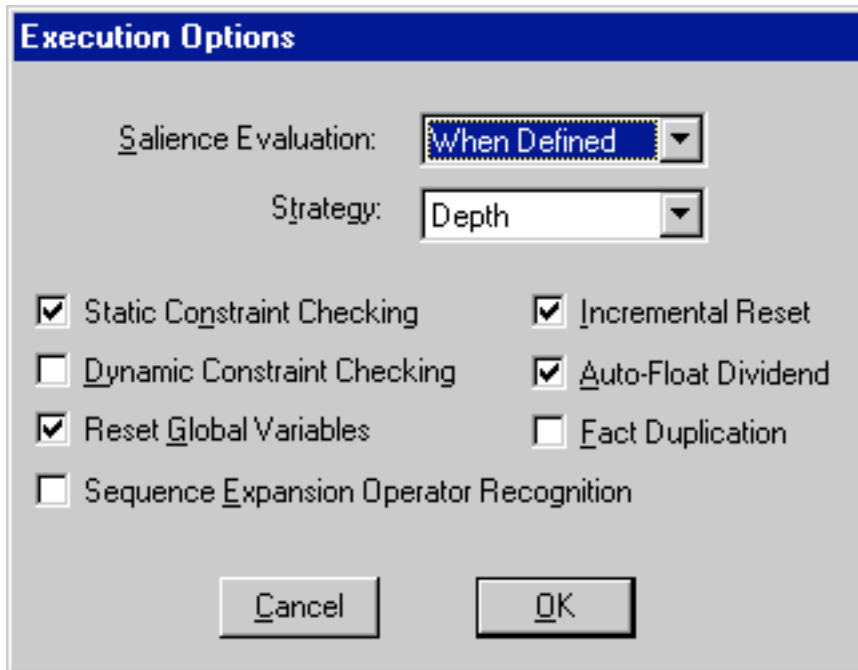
Execution Options

Salience Evaluation: When Defined

Strategy: Depth

Static Constraint Checking

Dynamic Constraint Checking

Reset Global Variables

Sequence Expansion Operator Recognition

Incremental Reset

Auto-Float Dividend

Fact Duplication

Cancel

OK